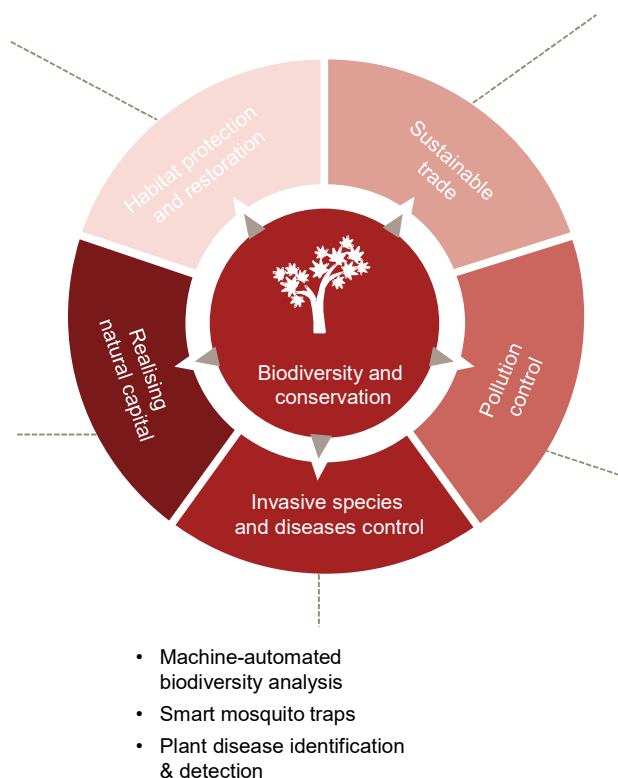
Habitat protection and restoration

Sustainable trade

Realising natural capital

Biodiversity and conservation

Pollution control

Invasive species and diseases control

• Machine-automated biodiversity analysis
• Smart mosquito traps
• Plant disease identification & detection